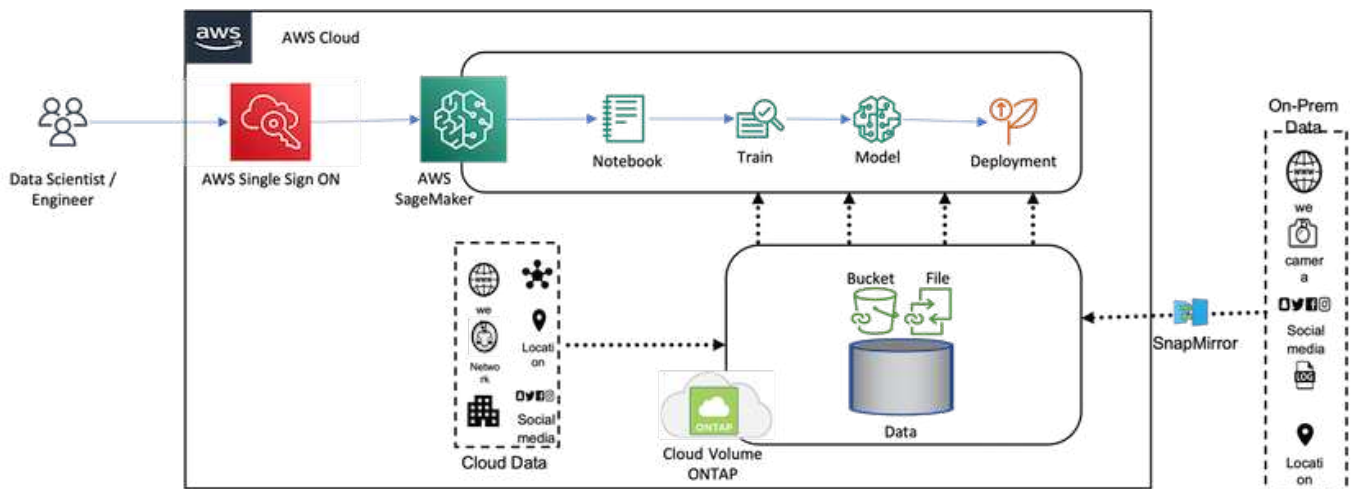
aws

AWS Cloud

Data Scientist / Engineer

AWS Single Sign ON

AWS SageMaker

Notebook

Train

Model

Deployment

On-Prem Data

www

we

camer a

Social media

LOG

Locati on

www

we

Netwo rk

Locati on

Social media

Cloud Data

ONTAP

Cloud Volume ONTAP

Bucket

File

Data

SnapMirror